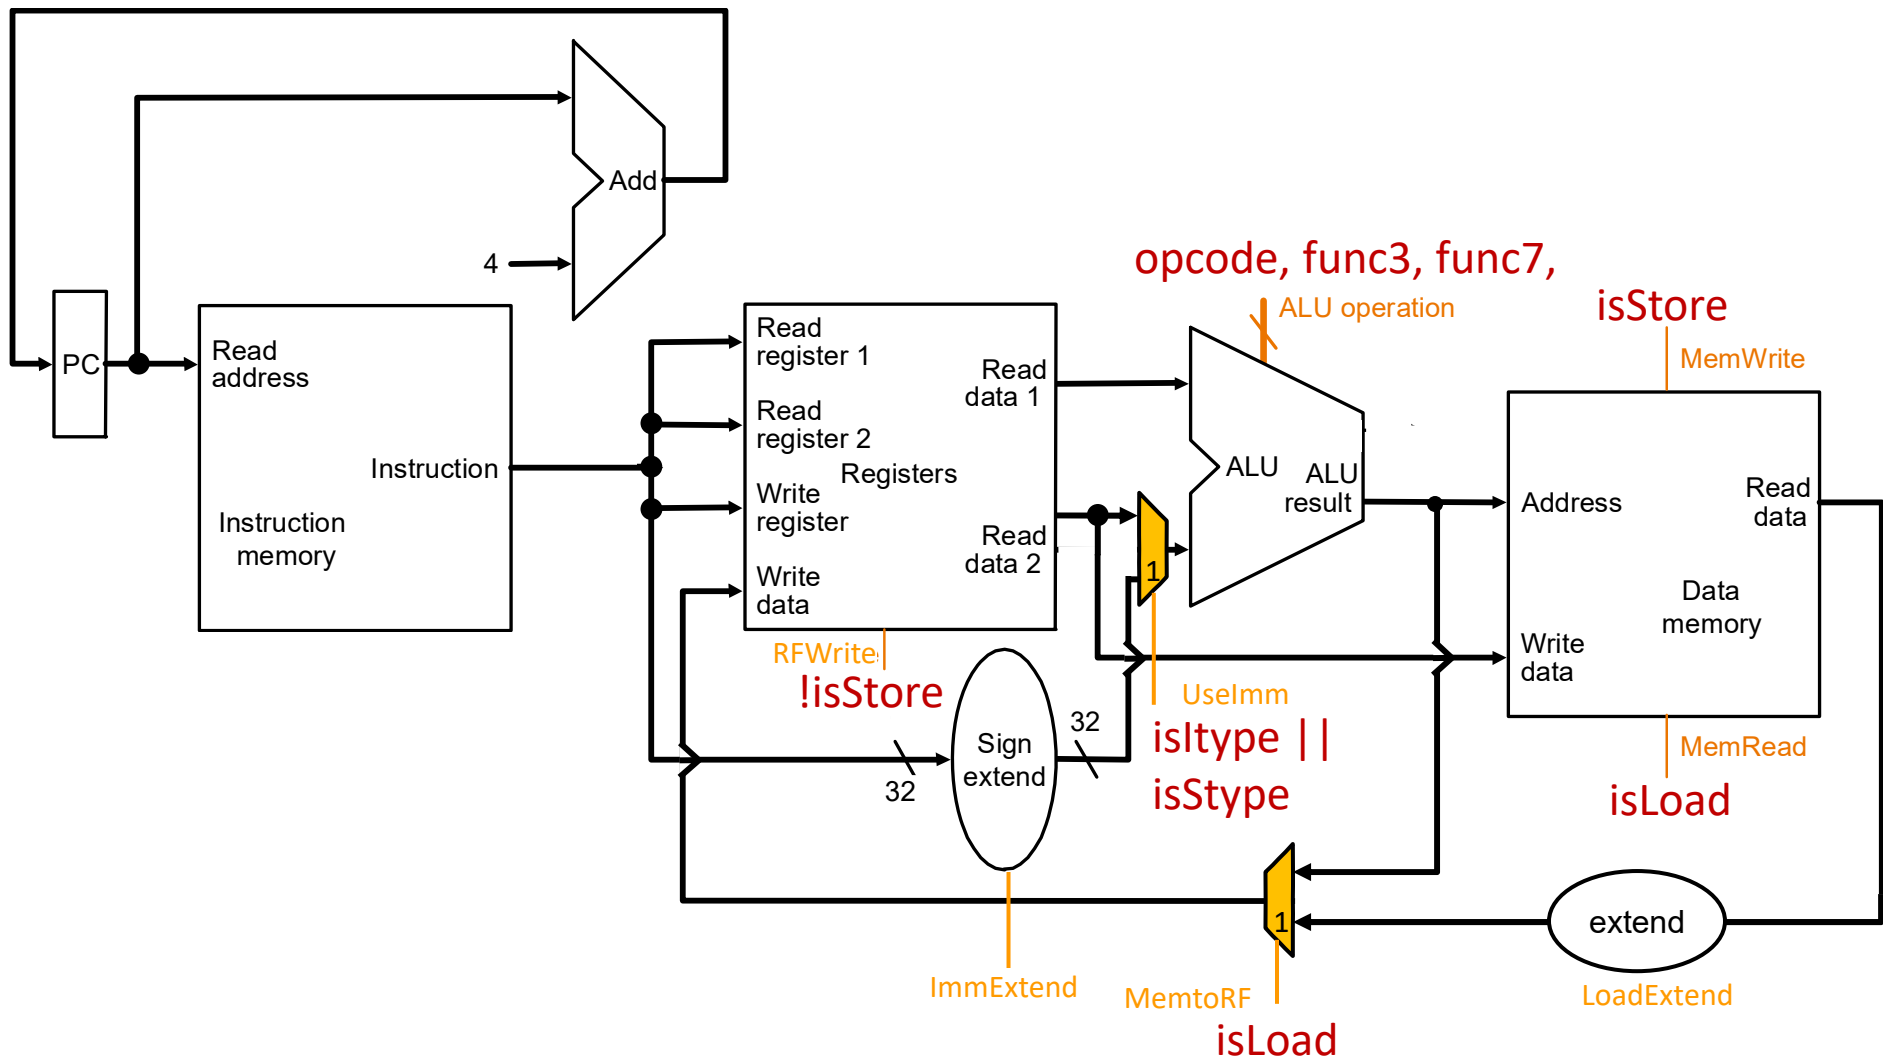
Add

4

PC

Read address

Instruction

Instruction memory

Read register 1

Read register 2

Write register

Write data

Registers

Read data 1

Read data 2

RFWrite

!isStore

opcode, func3, func7,

ALU operation

ALU

ALU result

1

UseImm

isItype ||

isStype

Sign extend

32

32

ImmExtend

isStore

MemWrite

Address

Read data

Write data

Data memory

MemRead

isLoad

1

MemtoRF

isLoad

extend

LoadExtend